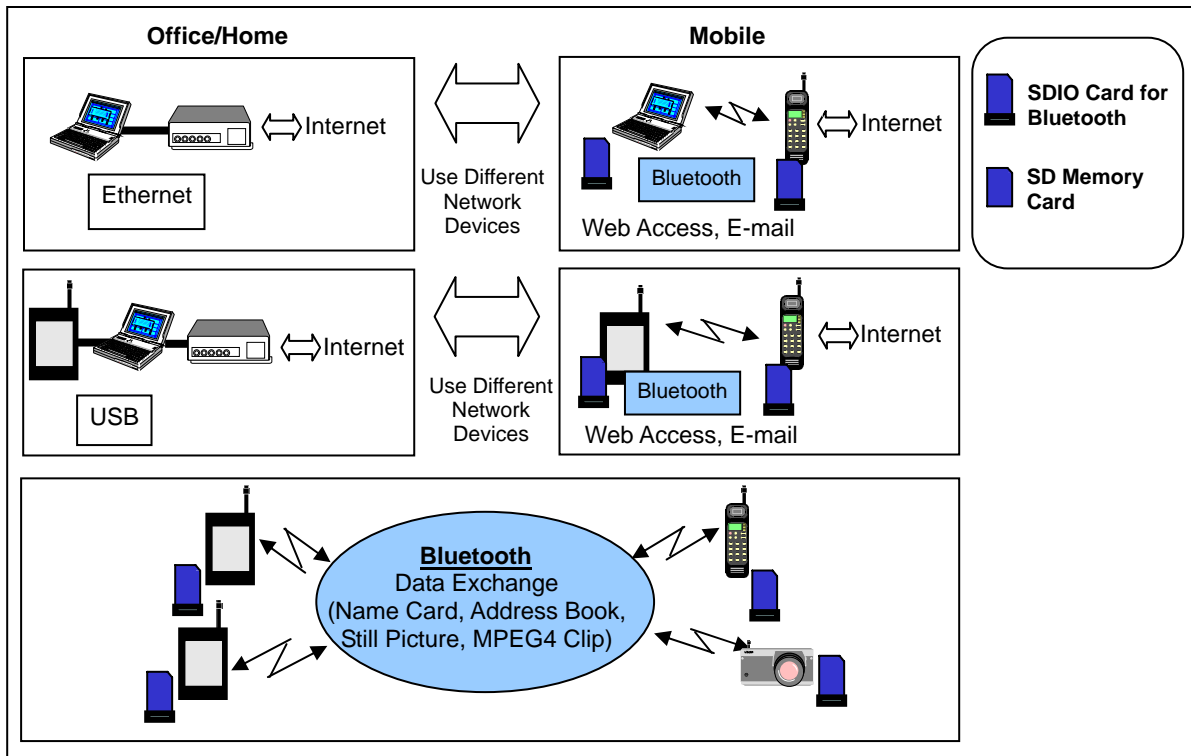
Office/Home

Internet

Ethernet

Use Different Network Devices

Mobile

Internet

Bluetooth

Web Access, E-mail

SDIO Card for Bluetooth

SD Memory Card

Internet

USB

Use Different Network Devices

Internet

Bluetooth

Web Access, E-mail

Bluetooth
Data Exchange
(Name Card, Address Book, Still Picture, MPEG4 Clip)